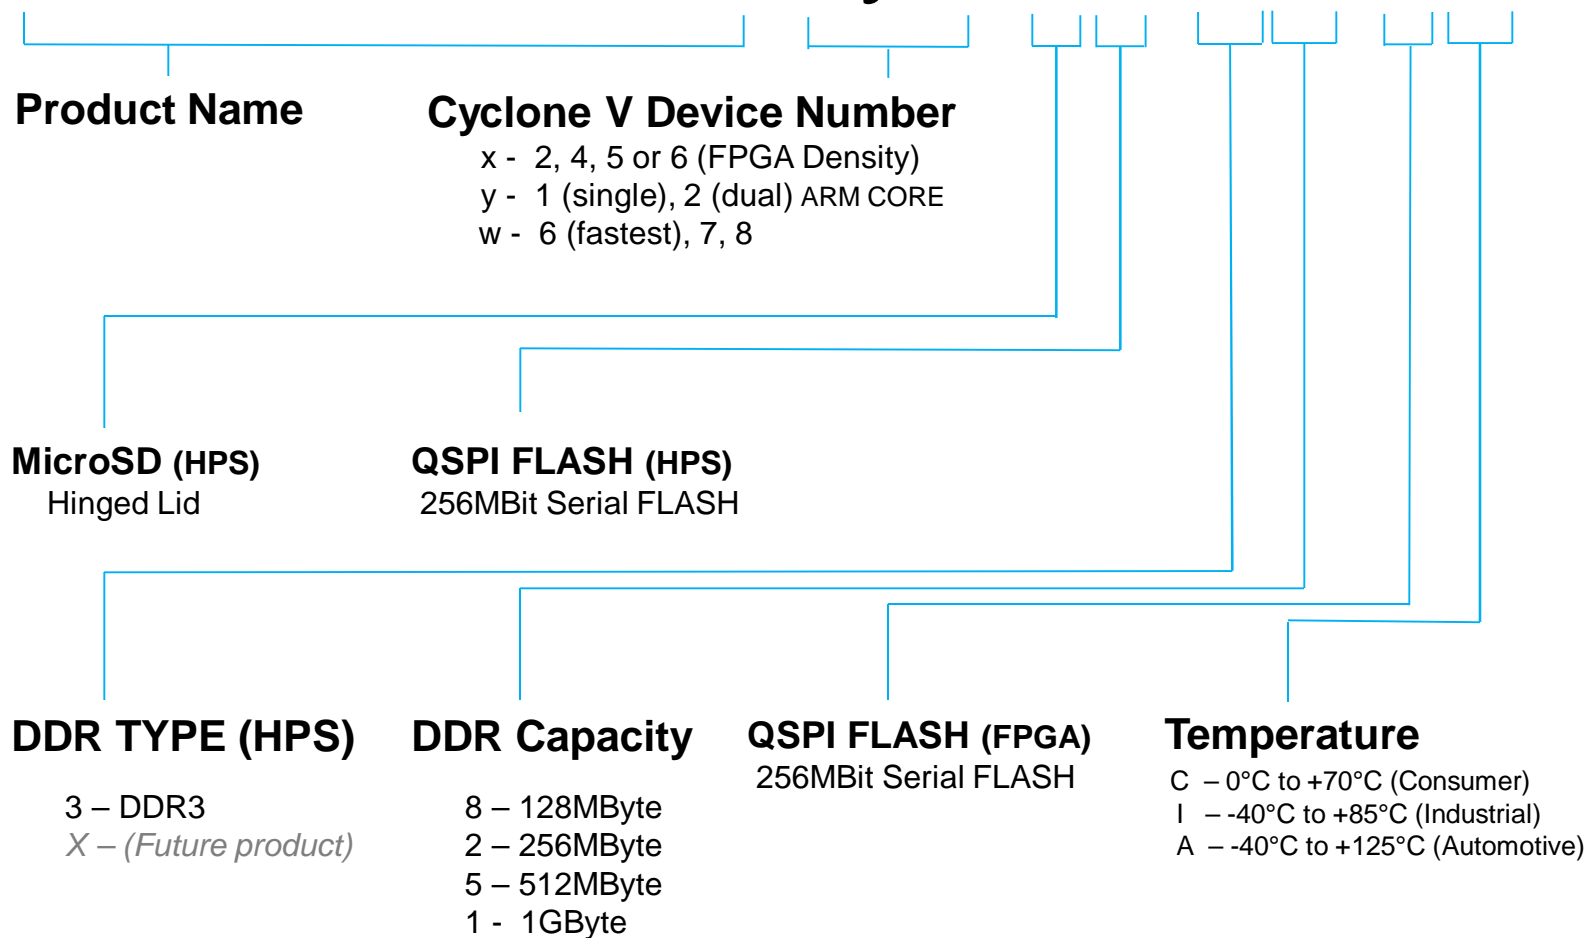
Product Name

Cyclone V Device Number
x - 2, 4, 5 or 6 (FPGA Density)
y - 1 (single), 2 (dual) ARM CORE
w - 6 (fastest), 7, 8

MicroSD (HPS)
Hinged Lid

QSPI FLASH (HPS)
256MBit Serial FLASH

DDR TYPE (HPS)
3 – DDR3
X – (Future product)

DDR Capacity
8 – 128MByte
2 – 256MByte
5 – 512MByte
1 - 1GByte

QSPI FLASH (FPGA)
256MBit Serial FLASH

Temperature
C – 0°C to +70°C (Consumer)
I – -40°C to +85°C (Industrial)
A – -40°C to +125°C (Automotive)